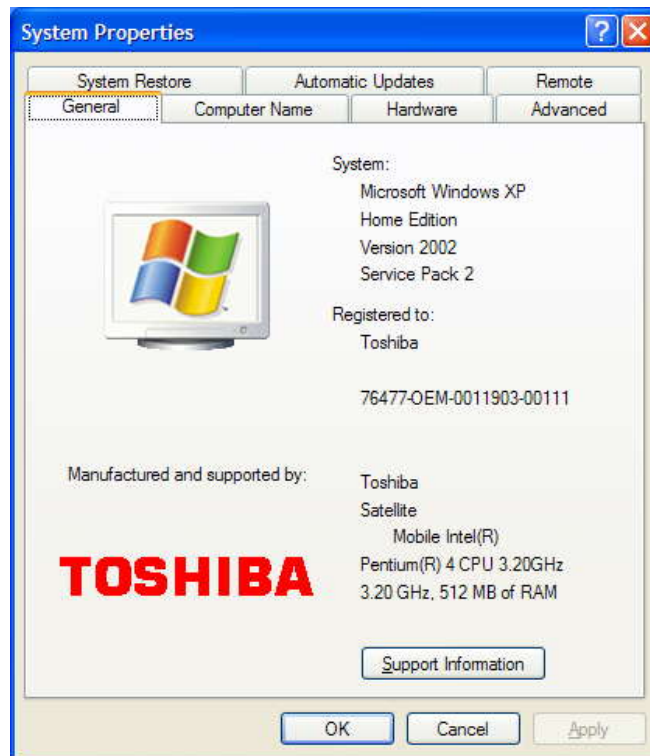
System Properties

System Restore | Automatic Updates | Remote
General | Computer Name | Hardware | Advanced

System:
Microsoft Windows XP
Home Edition
Version 2002
Service Pack 2

Registered to:
Toshiba

76477-OEM-0011903-00111

Manufactured and supported by:

Toshiba
Satellite
Mobile Intel(R)
Pentium(R) 4 CPU 3.20GHz
3.20 GHz, 512 MB of RAM

TOSHIBA

Support Information

OK | Cancel | Apply